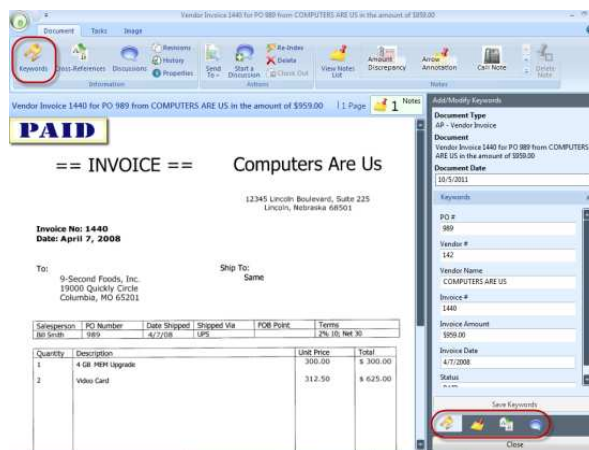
Vendor Invoice 1440 for PO 989 from COMPUTERS ARE US in the amount of $959.00

Document Tasks Image

Keywords Cross-References Discussions Revisions History Properties
Information

Send To Start a Discussion Re-Index Delete Check Out
Actions

View Notes List Amount Discrepancy Arrow Annotation Call Note Delete Note
Notes

Vendor Invoice 1440 for PO 989 from COMPUTERS ARE US in the amount of $959.00 | 1 Page 1 Notes

PAID

== INVOICE == Computers Are Us

12345 Lincoln Boulevard, Suite 225
Lincoln, Nebraska 68501

Invoice No: 1440
Date: April 7, 2008

To:
9-Second Foods, Inc.
19000 Quickly Circle
Columbia, MO 65201

Ship To:
Same

| Salesperson | PO Number | Date Shipped | Shipped Via | FOB Point | Terms |
|---|---|---|---|---|---|
| Bill Smith | 989 | 4/7/08 | UPS | | 2% 10; Net 30 |

| Quantity | Description | Unit Price | Total |
|---|---|---|---|
| 1 | 4 GB MEM Upgrade | 300.00 | $ 300.00 |
| 2 | Video Card | 312.50 | $ 625.00 |

Add/Modify Keywords

Document Type
AP - Vendor Invoice

Document
Vendor Invoice 1440 for PO 989 from COMPUTERS ARE US in the amount of $959.00

Document Date
10/5/2011

Keywords

PO #
989

Vendor #
142

Vendor Name
COMPUTERS ARE US

Invoice #
1440

Invoice Amount
$959.00

Invoice Date
4/7/2008

Status
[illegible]

Save Keywords

Close